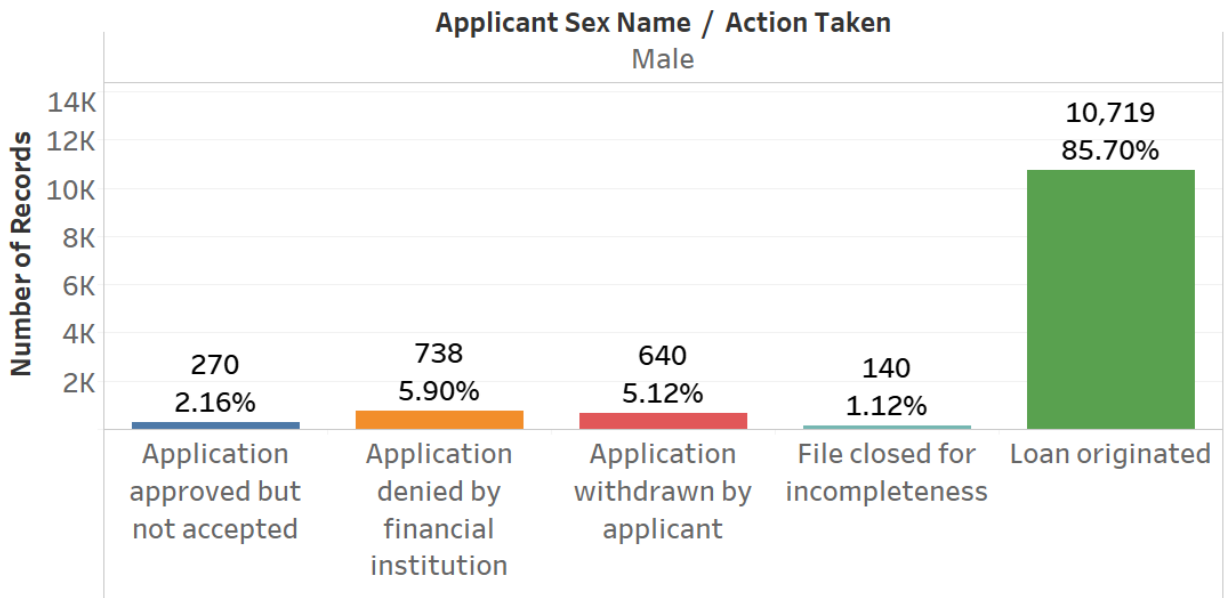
Applicant Sex Name / Action Taken

Male

Number of Records

14K
12K
10K
8K
6K
4K
2K

270
2.16%

738
5.90%

640
5.12%

140
1.12%

10,719
85.70%

Application approved but not accepted

Application denied by financial institution

Application withdrawn by applicant

File closed for incompleteness

Loan originated